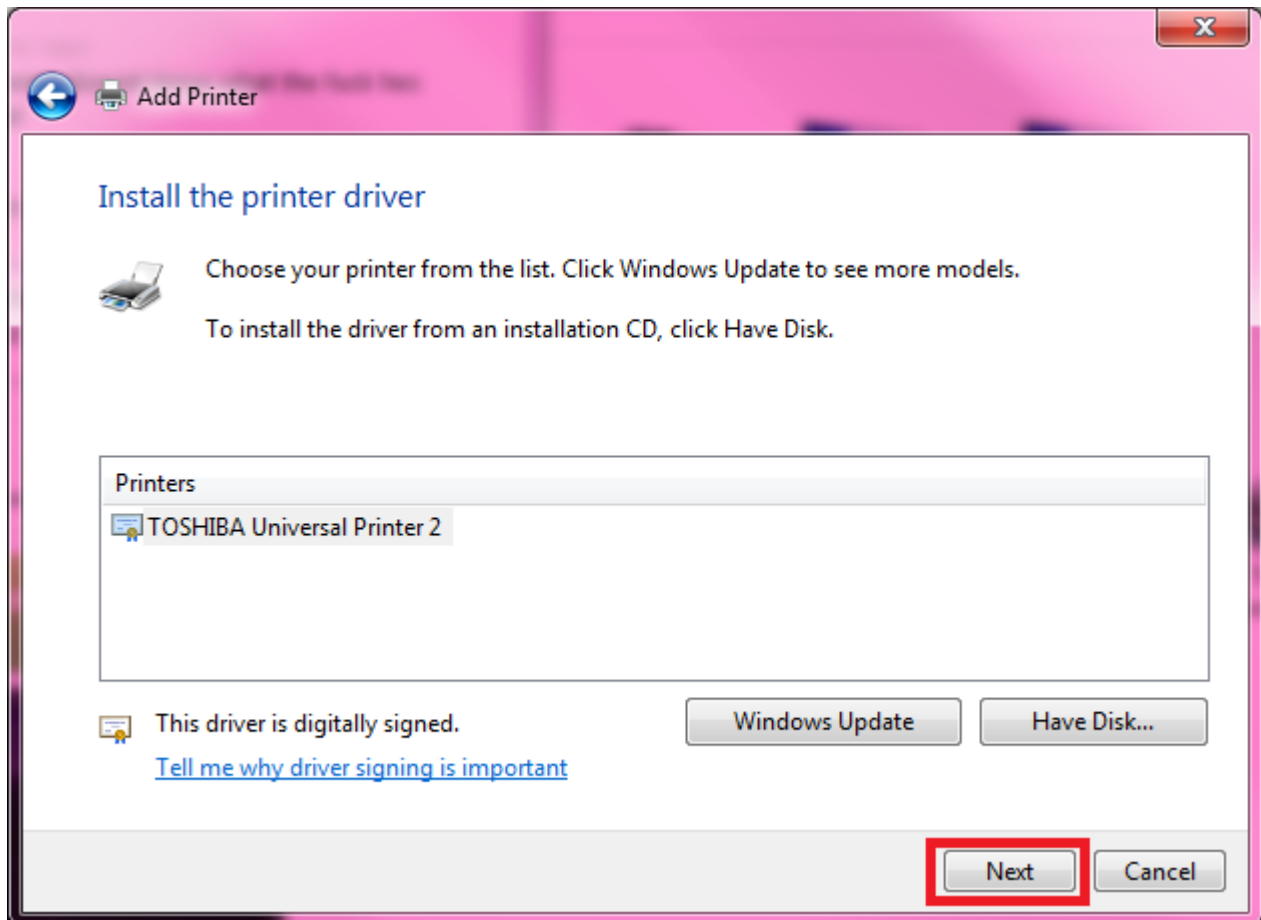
Add Printer

Install the printer driver

Choose your printer from the list. Click Windows Update to see more models.

To install the driver from an installation CD, click Have Disk.

Printers

TOSHIBA Universal Printer 2

This driver is digitally signed.

Tell me why driver signing is important

Windows Update

Have Disk...

Next

Cancel